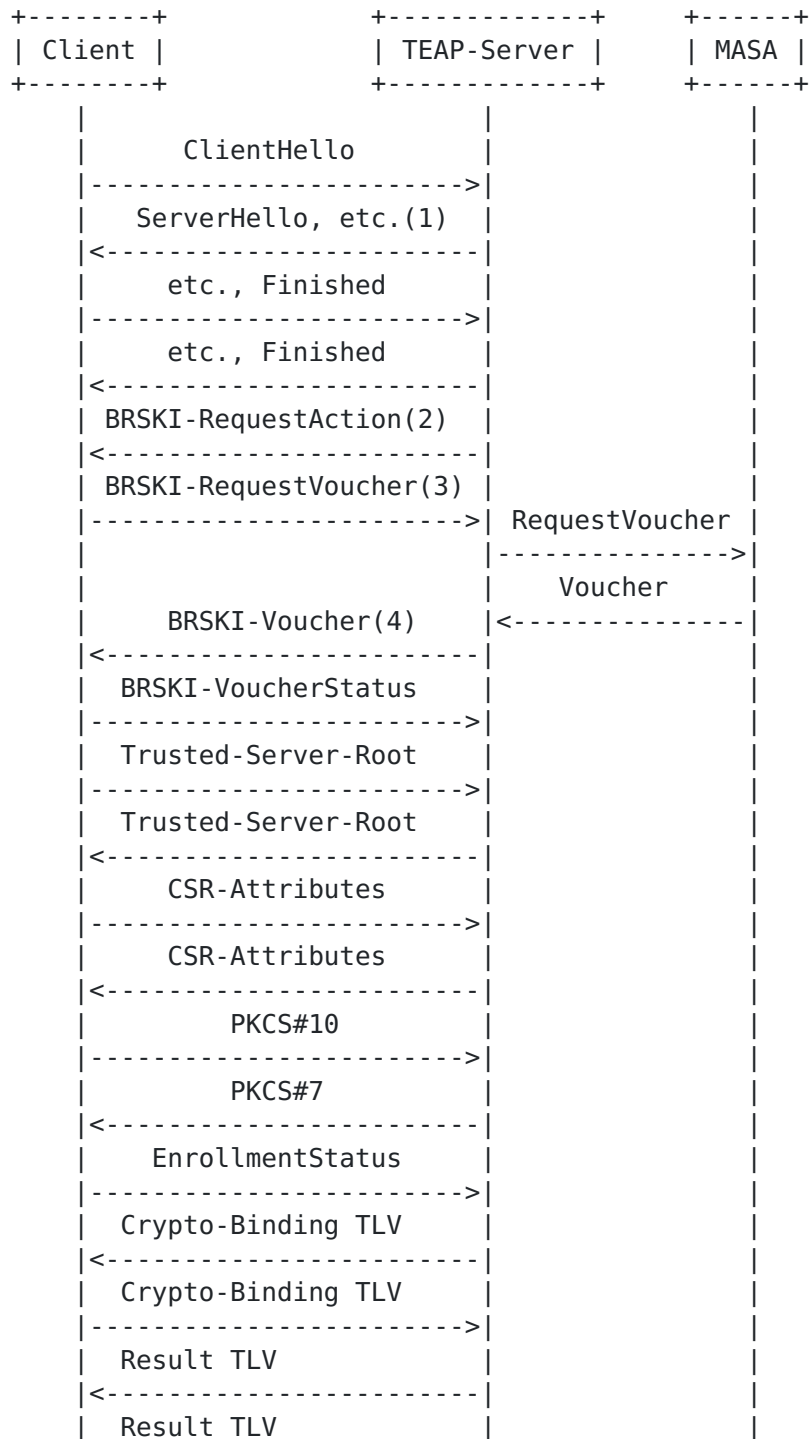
Client

TEAP-Server

MASA

ClientHello

ServerHello, etc.(1)

etc., Finished

etc., Finished

BRSKI-RequestAction(2)

BRSKI-RequestVoucher(3)

RequestVoucher

Voucher

BRSKI-Voucher(4)

BRSKI-VoucherStatus

Trusted-Server-Root

Trusted-Server-Root

CSR-Attributes

CSR-Attributes

PKCS#10

PKCS#7

EnrollmentStatus

Crypto-Binding TLV

Crypto-Binding TLV

Result TLV

Result TLV